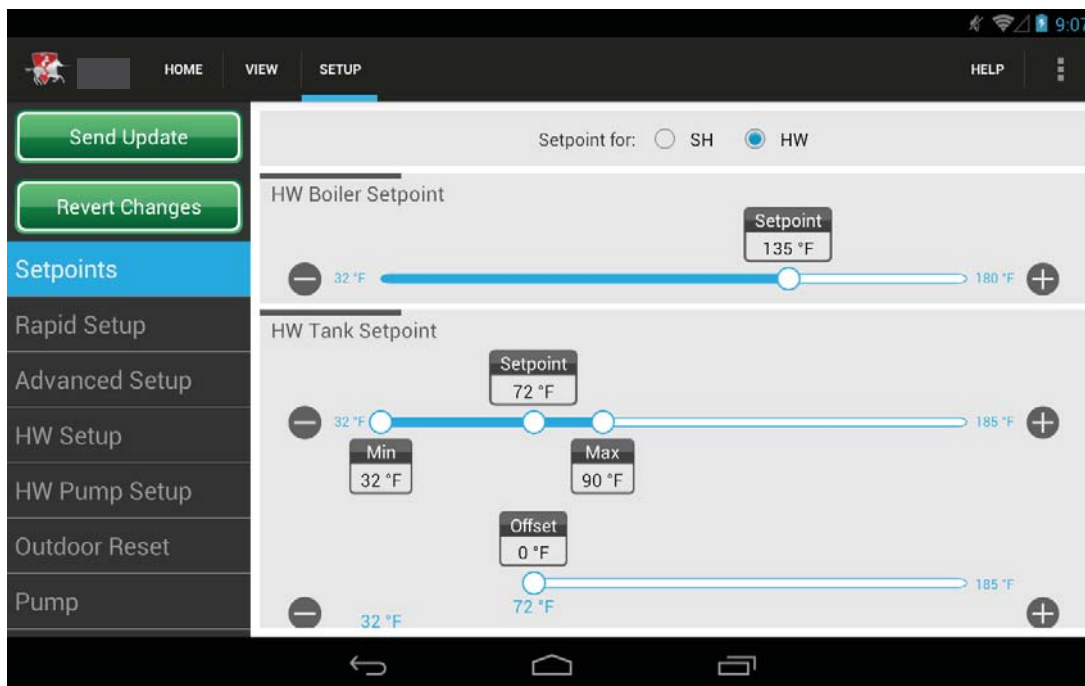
9:07

HOME VIEW SETUP HELP

Send Update

Revert Changes

Setpoints

Rapid Setup

Advanced Setup

HW Setup

HW Pump Setup

Outdoor Reset

Pump

Setpoint for: SH HW

HW Boiler Setpoint

Setpoint
135 °F

32 °F 180 °F

HW Tank Setpoint

Setpoint
72 °F

32 °F 185 °F

Min
32 °F

Max
90 °F

Offset
0 °F

72 °F 185 °F

32 °F